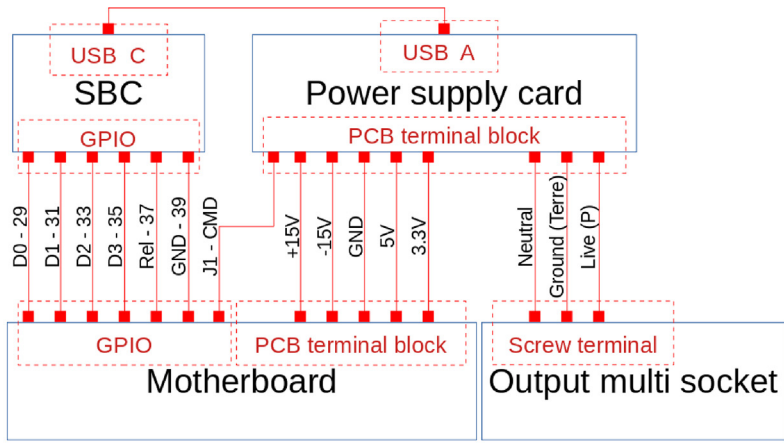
USB C
SBC
GPIO

USB A
Power supply card
PCB terminal block

D0 - 29
D1 - 31
D2 - 33
D3 - 35
Rel - 37
GND - 39
J1 - CMD
+15V
-15V
GND
5V
3.3V
Neutral
Ground (Terre)
Live (P)

GPIO
PCB terminal block
Motherboard

Screw terminal
Output multi socket